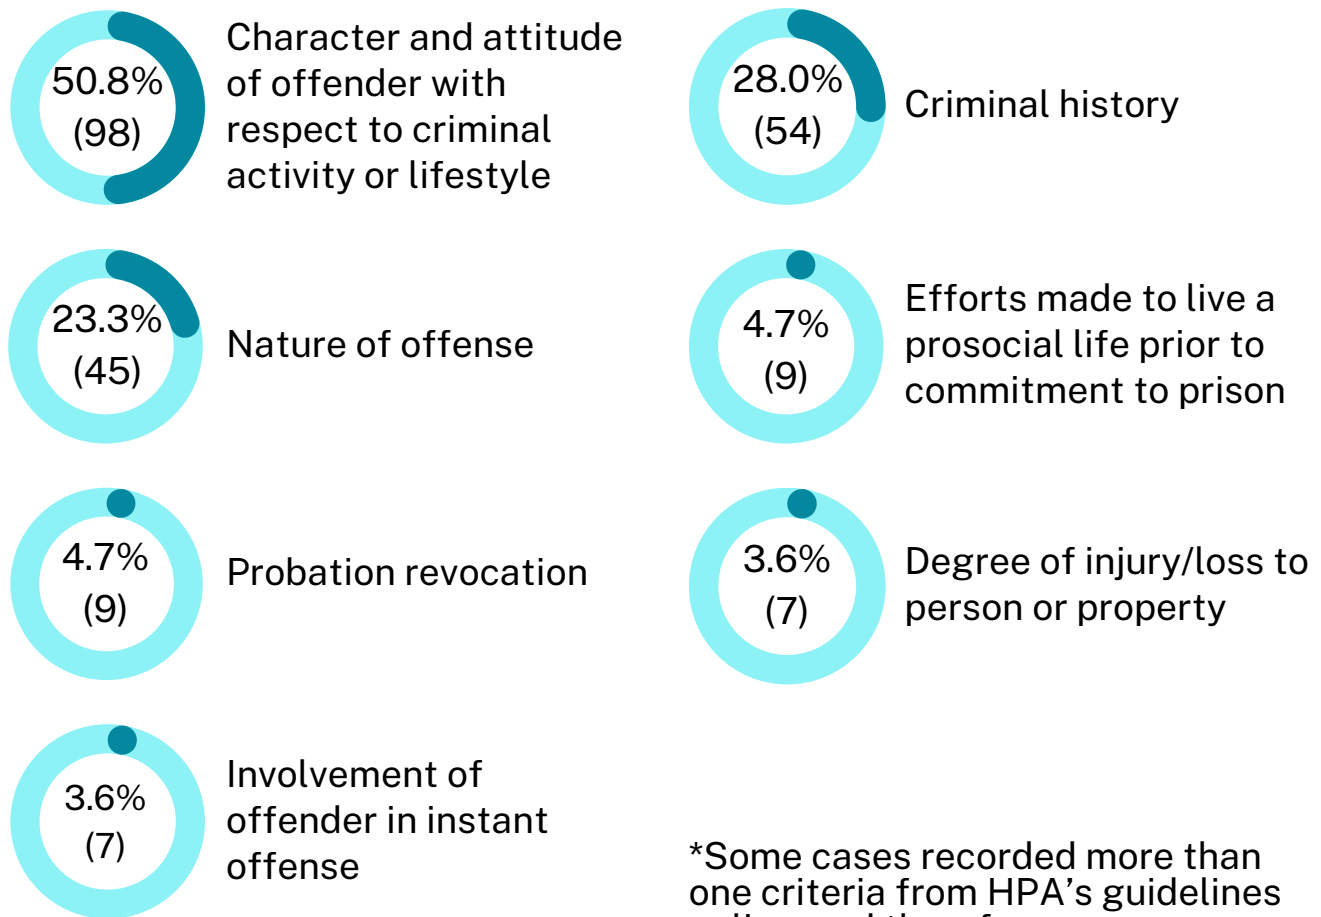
50.8%
(98)

Character and attitude of offender with respect to criminal activity or lifestyle

28.0%
(54)

Criminal history

23.3%
(45)

Nature of offense

4.7%
(9)

Efforts made to live a prosocial life prior to commitment to prison

4.7%
(9)

Probation revocation

3.6%
(7)

Degree of injury/loss to person or property

3.6%
(7)

Involvement of offender in instant offense

*Some cases recorded more than one criteria from HPA's guidelines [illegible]